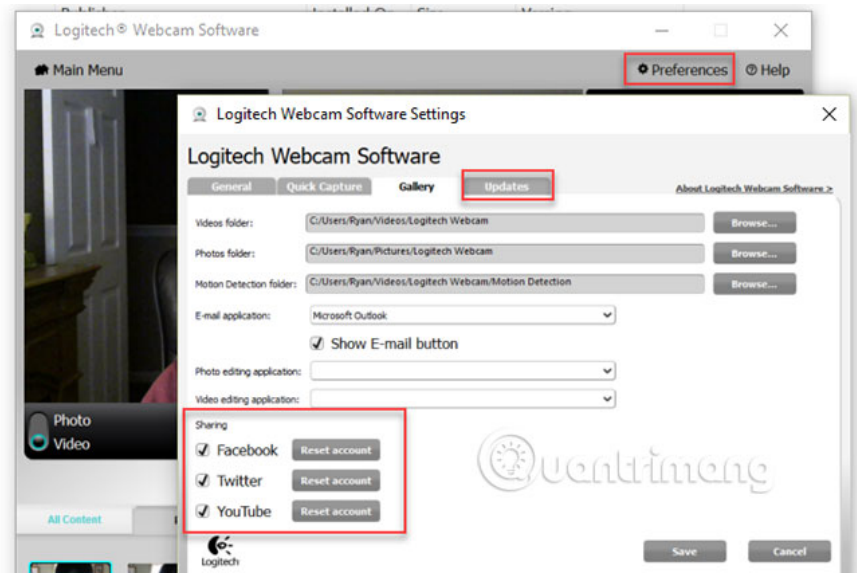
Logitech® Webcam Software

Main Menu

Preferences

Help

Logitech Webcam Software Settings

Logitech Webcam Software

General

Quick Capture

Gallery

Updates

About Logitech Webcam Software >

Videos folder: C:/Users/Ryan/Videos/Logitech Webcam Browse...

Photos folder: C:/Users/Ryan/Pictures/Logitech Webcam Browse...

Motion Detection folder: C:/Users/Ryan/Videos/Logitech Webcam/Motion Detection Browse...

E-mail application: Microsoft Outlook

Show E-mail button

Photo editing application:

Video editing application:

Photo

Video

Sharing

Facebook Reset account

Twitter Reset account

YouTube Reset account

All Content

Logitech

Save

Cancel

Quantrimang